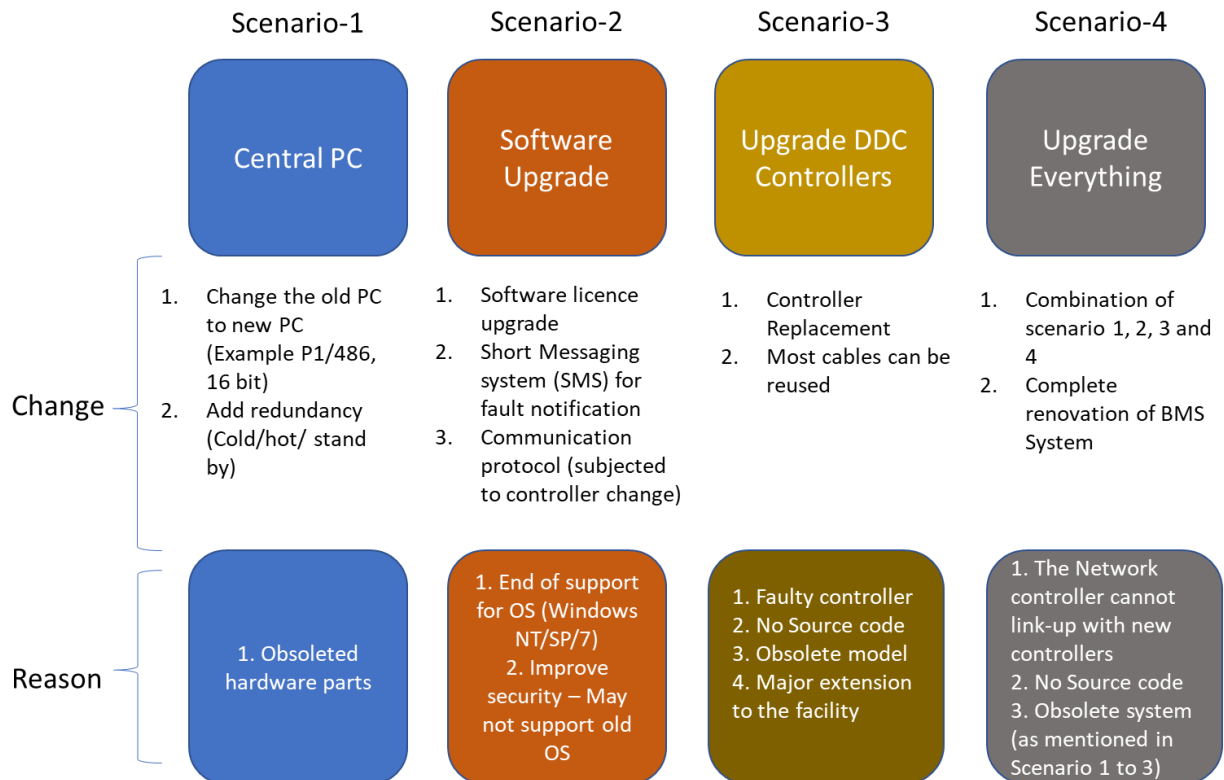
Scenario-1

Central PC

1. Change the old PC to new PC (Example P1/486, 16 bit)
2. Add redundancy (Cold/hot/ stand by)

1. Obsoleted hardware parts

Scenario-2

Software Upgrade

1. Software licence upgrade
2. Short Messaging system (SMS) for fault notification
3. Communication protocol (subjected to controller change)

1. End of support for OS (Windows NT/SP/7)
2. Improve security – May not support old OS

Scenario-3

Upgrade DDC Controllers

1. Controller Replacement
2. Most cables can be reused

1. Faulty controller
2. No Source code
3. Obsolete model
4. Major extension to the facility

Scenario-4

Upgrade Everything

1. Combination of scenario 1, 2, 3 and 4
2. Complete renovation of BMS System

1. The Network controller cannot link-up with new controllers
2. No Source code
3. Obsolete system (as mentioned in Scenario 1 to 3)

Change

Reason